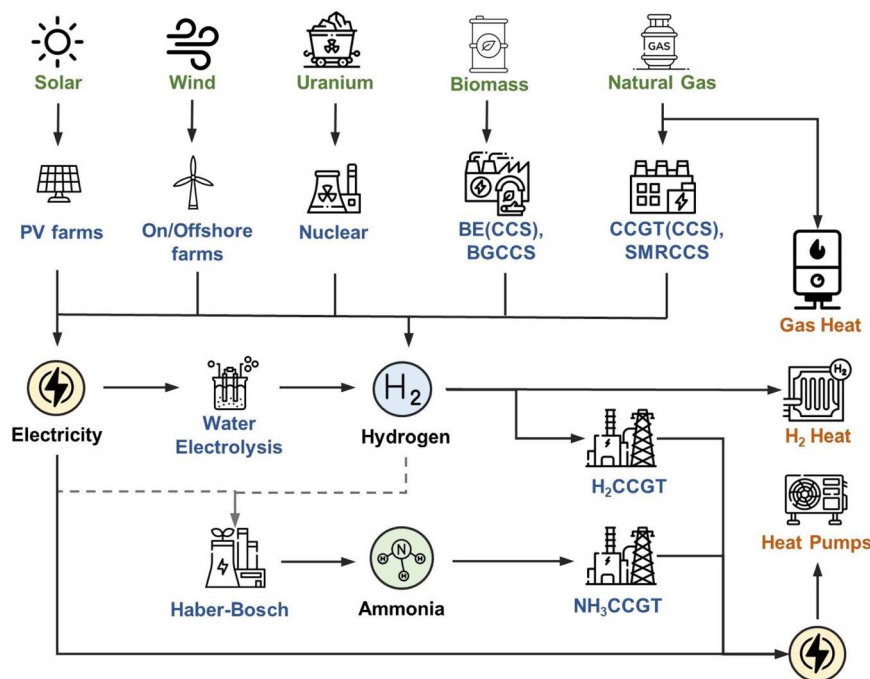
Solar
Wind
Uranium
Biomass
GAS
Natural Gas

PV farms
On/Offshore farms
Nuclear
BE(CCS), BGCCS
CCGT(CCS), SMRCCS

Gas Heat

Electricity
Water Electrolysis
$H_2$
Hydrogen
$H_2$
$H_2$ Heat
$H_2$CCGT

Heat Pumps

Haber-Bosch
N
H
H
H
Ammonia
$NH_3$CCGT